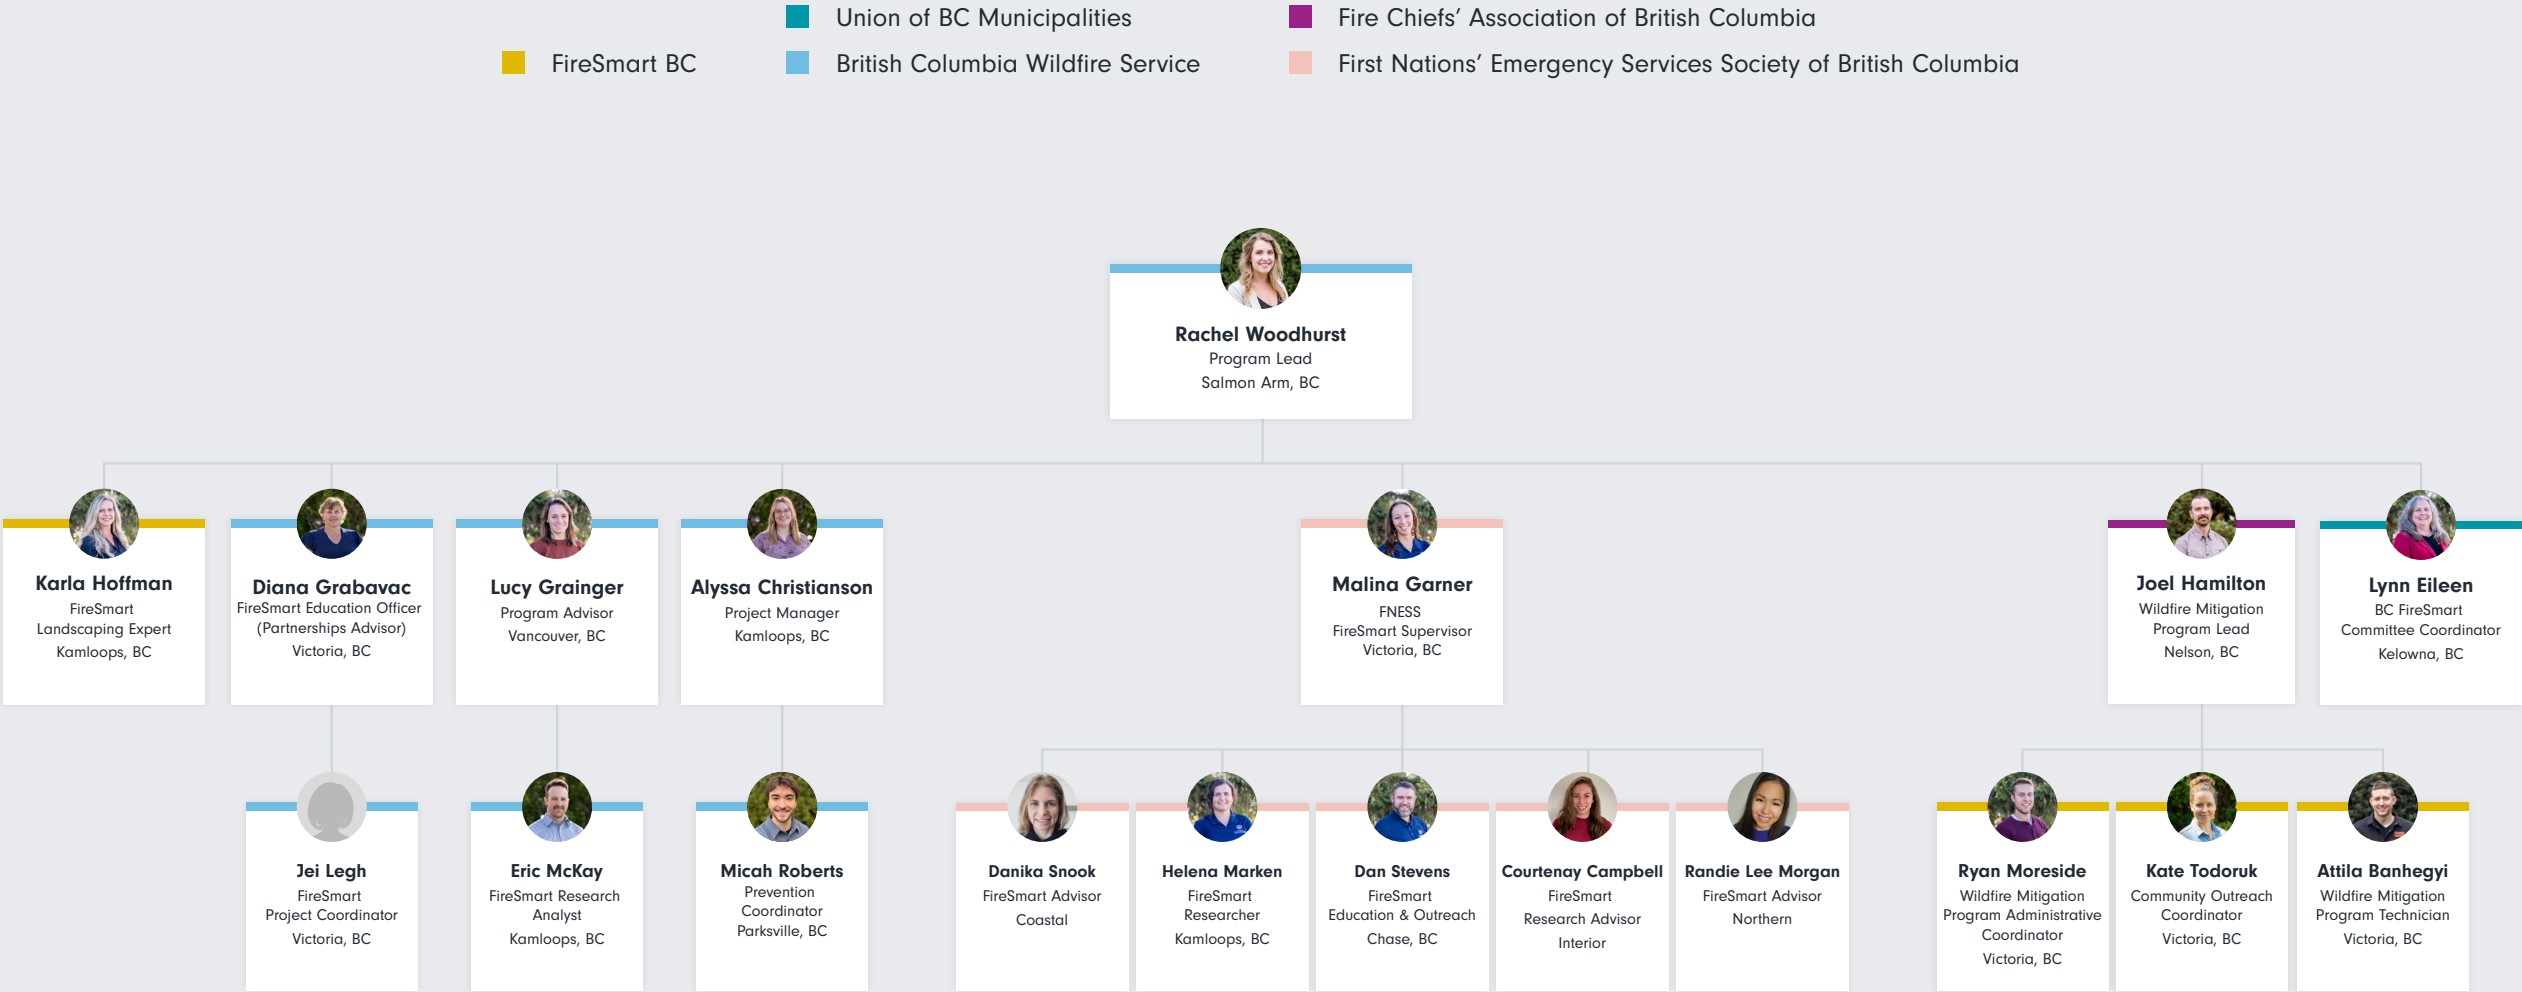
Union of BC Municipalities
Fire Chiefs' Association of British Columbia
FireSmart BC
British Columbia Wildfire Service
First Nations' Emergency Services Society of British Columbia

Rachel Woodhurst
Program Lead
Salmon Arm, BC

Karla Hoffman
FireSmart
Landscaping Expert
Kamloops, BC

Diana Grabavac
FireSmart Education Officer
(Partnerships Advisor)
Victoria, BC

Lucy Grainger
Program Advisor
Vancouver, BC

Alyssa Christianson
Project Manager
Kamloops, BC

Malina Garner
FNESS
FireSmart Supervisor
Victoria, BC

Joel Hamilton
Wildfire Mitigation
Program Lead
Nelson, BC

Lynn Eileen
BC FireSmart
Committee Coordinator
Kelowna, BC

Jei Legh
FireSmart
Project Coordinator
Victoria, BC

Eric McKay
FireSmart Research
Analyst
Kamloops, BC

Micah Roberts
Prevention
Coordinator
Parksville, BC

Danika Snook
FireSmart Advisor
Coastal

Helena Marken
FireSmart
Researcher
Kamloops, BC

Dan Stevens
FireSmart
Education & Outreach
Chase, BC

Courtenay Campbell
FireSmart
Research Advisor
Interior

Randie Lee Morgan
FireSmart Advisor
Northern

Ryan Moreside
Wildfire Mitigation
Program Administrative
Coordinator
Victoria, BC

Kate Todoruk
Community Outreach
Coordinator
Victoria, BC

Attila Banhegyi
Wildfire Mitigation
Program Technician
Victoria, BC